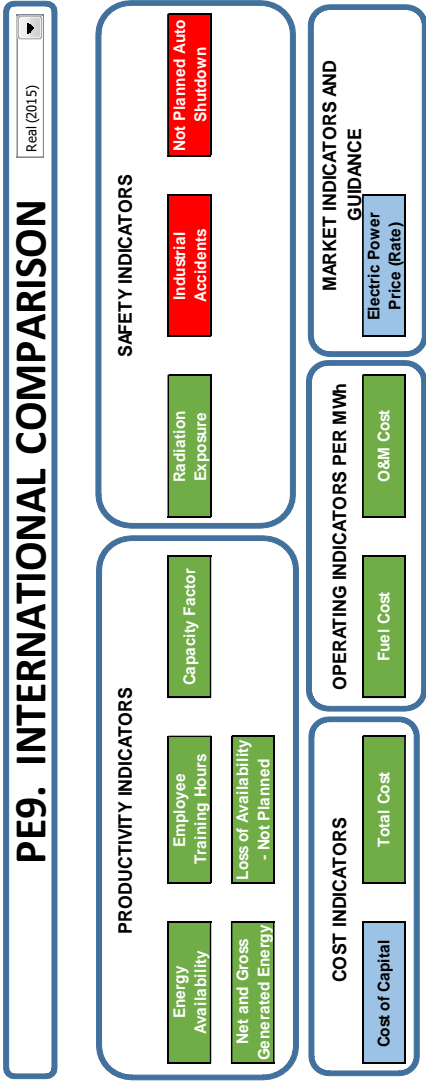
PE9. INTERNATIONAL COMPARISON

Real (2015)

PRODUCTIVITY INDICATORS

Energy Availability

Employee Training Hours

Capacity Factor

Net and Gross Generated Energy

Loss of Availability - Not Planned

SAFETY INDICATORS

Radiation Exposure

Industrial Accidents

Not Planned Auto Shutdown

COST INDICATORS

Cost of Capital

Total Cost

OPERATING INDICATORS PER MWh

Fuel Cost

O&M Cost

MARKET INDICATORS AND GUIDANCE

Electric Power Price (Rate)